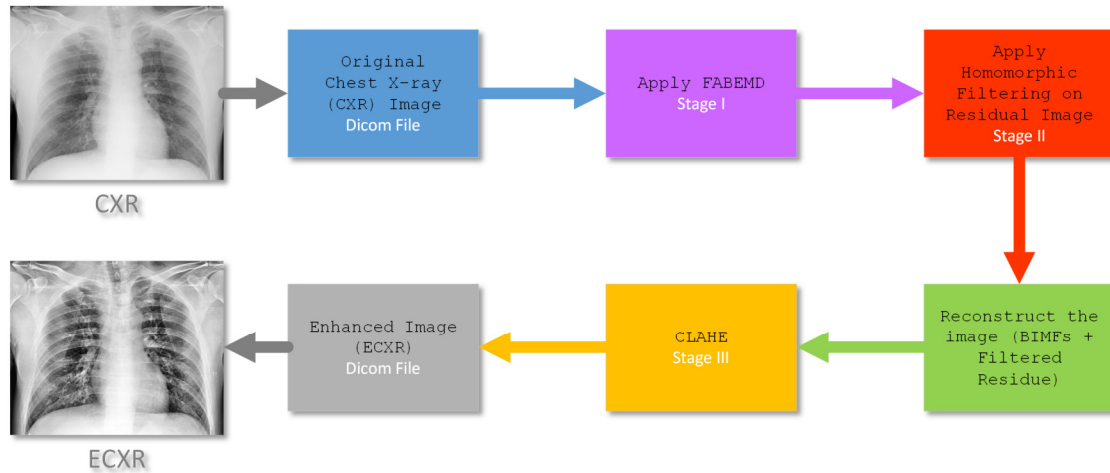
CXR

Original Chest X-ray (CXR) Image
Dicom File

Apply FABEMD
Stage I

Apply Homomorphic Filtering on Residual Image
Stage II

Reconstruct the image (BIMFs + Filtered Residue)

CLAHE
Stage III

Enhanced Image (ECXR)
Dicom File

ECXR